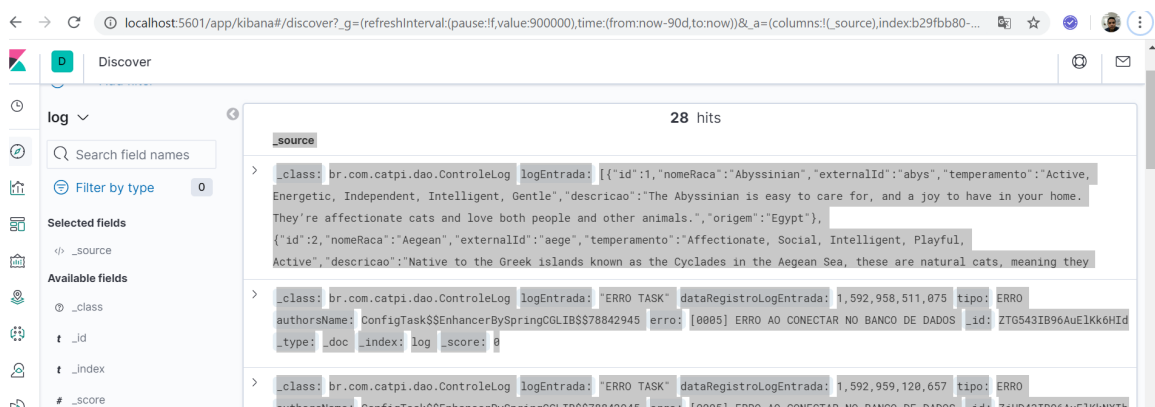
localhost:5601/app/kibana#/discover?_g=(refreshInterval:(pause:!f,value:900000),time:(from:now-90d,to:now))&_a=(columns:!(_source),index:b29fbb80-...

D Discover

log

Search field names

Filter by type 0

Selected fields

_source

Available fields

_class

_id

_index

_score

28 hits

_source

_class: br.com.catpi.dao.ControleLog logEntrada: [{"id":1,"nomeRaca":"Abyssinian","externalId":"abys","temperamento":"Active, Energetic, Independent, Intelligent, Gentle","descricao":"The Abyssinian is easy to care for, and a joy to have in your home. They're affectionate cats and love both people and other animals.","origem":"Egypt"}, {"id":2,"nomeRaca":"Aegean","externalId":"aege","temperamento":"Affectionate, Social, Intelligent, Playful, Active","descricao":"Native to the Greek islands known as the Cyclades in the Aegean Sea, these are natural cats, meaning they

_class: br.com.catpi.dao.ControleLog logEntrada: "ERRO TASK" dataRegistroLogEntrada: 1,592,958,511,075 tipo: ERRO authorsName: ConfigTask$$EnhancerBySpringCGLIB$$78842945 erro: [0005] ERRO AO CONECTAR NO BANCO DE DADOS _id: ZTG543IB96AuElKk6HId _type: _doc _index: log _score: 0

_class: br.com.catpi.dao.ControleLog logEntrada: "ERRO TASK" dataRegistroLogEntrada: 1,592,959,120,657 tipo: ERRO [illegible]